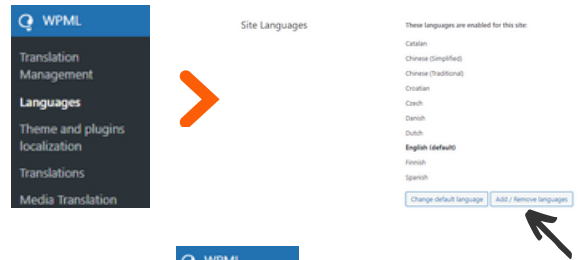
WPML
Translation Management
Languages
Theme and plugins localization
Translations
Media Translation

Site Languages

These languages are enabled for this site:
Catalan
Chinese (Simplified)
Chinese (Traditional)
Croatian
Czech
Danish
Dutch
English (default)
Finnish
Spanish

Change default language
Add / Remove languages

WPML